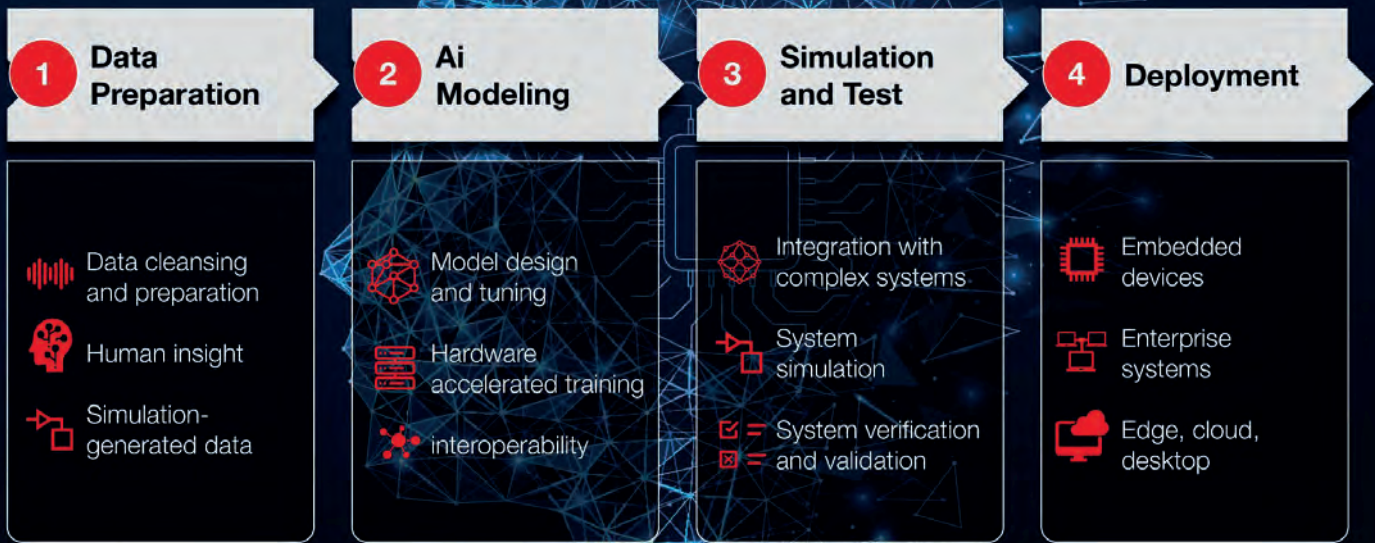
1 Data Preparation

2 Ai Modeling

3 Simulation and Test

4 Deployment

Data cleansing and preparation

Human insight

Simulation-generated data

Model design and tuning

Hardware accelerated training

interoperability

Integration with complex systems

System simulation

System verification and validation

Embedded devices

Enterprise systems

Edge, cloud, desktop